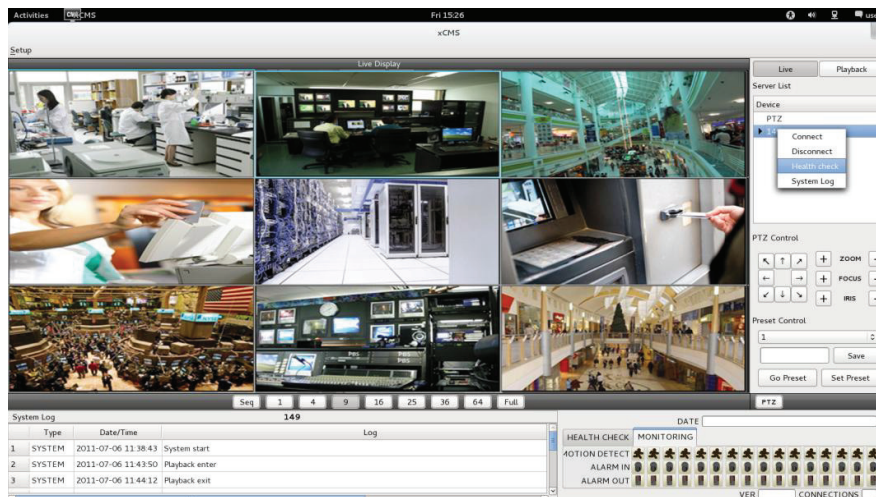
Activities CMS Fri 15:26 us

xCMS

Setup

Live Display

Live Playback

Server List

Device

PTZ

Connect

Disconnect

Health check

System Log

PTZ Control

ZOOM

FOCUS

IRIS

Preset Control

1

Save

Go Preset Set Preset

Seq 1 4 9 16 25 36 64 Full

PTZ

System Log 149

| | Type | Date/Time | Log |
|---|---|---|---|
| 1 | SYSTEM | 2011-07-06 11:38:43 | System start |
| 2 | SYSTEM | 2011-07-06 11:43:50 | Playback enter |
| 3 | SYSTEM | 2011-07-06 11:44:12 | Playback exit |

DATE

HEALTH CHECK MONITORING

MOTION DETECT

ALARM IN

ALARM OUT

VER CONNECTIONS